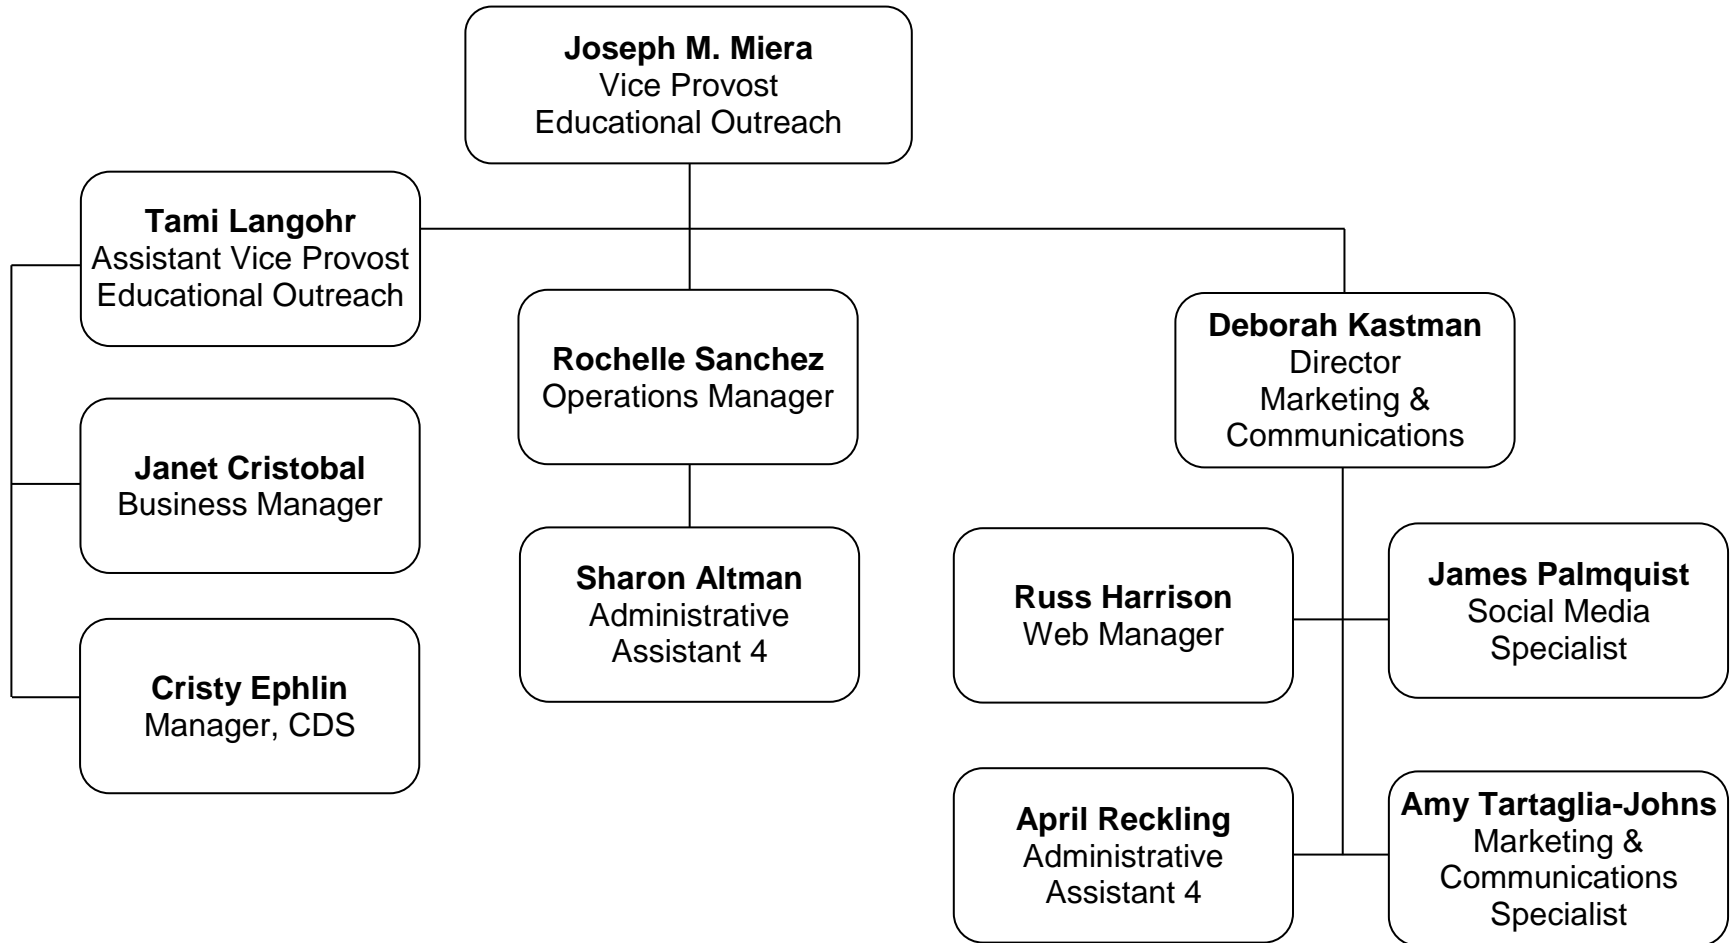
**Joseph M. Miera**
Vice Provost
Educational Outreach

**Tami Langohr**
Assistant Vice Provost
Educational Outreach

**Janet Cristobal**
Business Manager

**Cristy Ephlin**
Manager, CDS

**Rochelle Sanchez**
Operations Manager

**Sharon Altman**
Administrative
Assistant 4

**Deborah Kastman**
Director
Marketing &
Communications

**Russ Harrison**
Web Manager

**James Palmquist**
Social Media
Specialist

**April Reckling**
Administrative
Assistant 4

**Amy Tartaglia-Johns**
Marketing &
Communications
Specialist